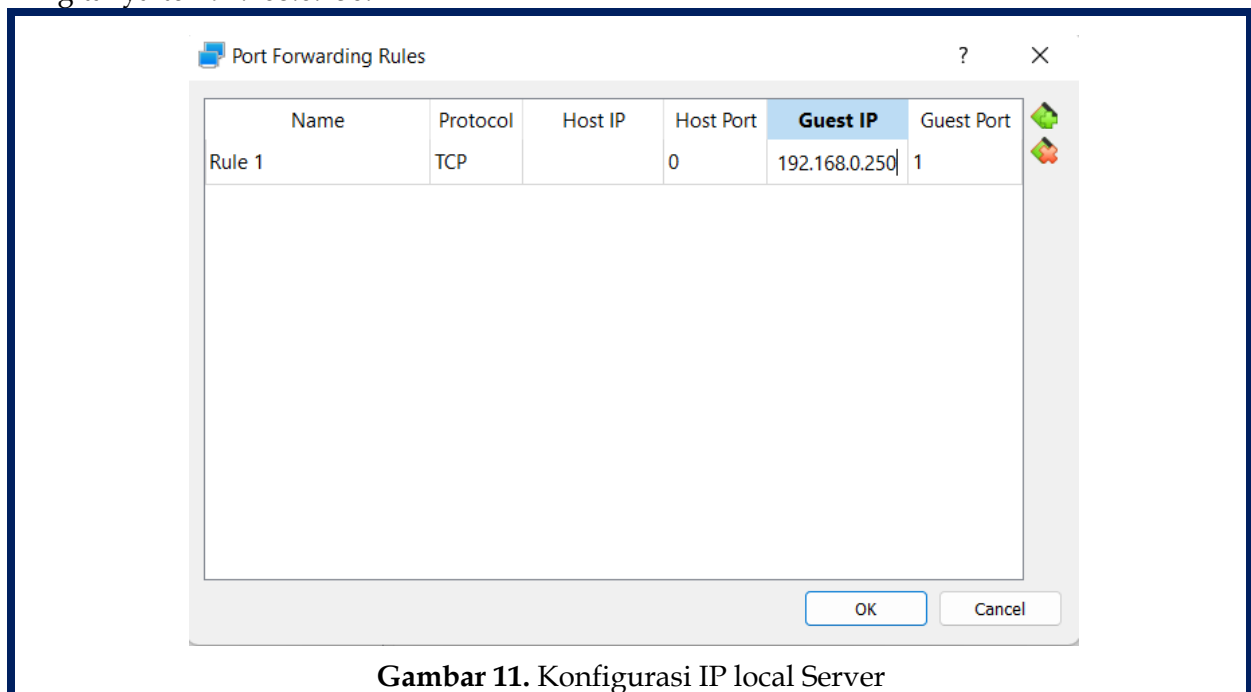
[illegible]

Port Forwarding Rules

?

| Name | Protocol | Host IP | Host Port | Guest IP | Guest Port |
|---|---|---|---|---|---|
| Rule 1 | TCP | | 0 | 192.168.0.250 | 1 |

OK

Cancel

**Gambar 11.** Konfigurasi IP local Server